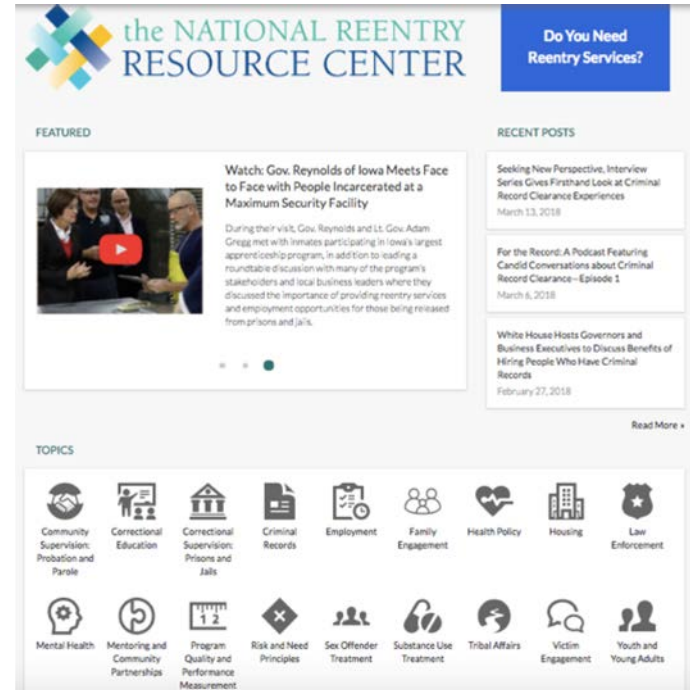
the NATIONAL REENTRY RESOURCE CENTER

Do You Need Reentry Services?

FEATURED

Watch: Gov. Reynolds of Iowa Meets Face to Face with People Incarcerated at a Maximum Security Facility

During their visit, Gov. Reynolds and Lt. Gov. Adam Gregg met with inmates participating in Iowa's largest apprenticeship program, in addition to leading a roundtable discussion with many of the program's stakeholders and local business leaders where they discussed the importance of providing reentry services and employment opportunities for those being released from prisons and jails.

RECENT POSTS

Seeking New Perspective, Interview Series Gives Firsthand Look at Criminal Record Clearance Experiences
March 13, 2018

For the Record: A Podcast Featuring Candid Conversations about Criminal Record Clearance—Episode 1
March 6, 2018

White House Hosts Governors and Business Executives to Discuss Benefits of Hiring People Who Have Criminal Records
February 27, 2018

Read More »

TOPICS

Community Supervision: Probation and Parole
Correctional Education
Correctional Supervision: Prisons and Jails
Criminal Records
Employment
Family Engagement
Health Policy
Housing
Law Enforcement
Mental Health
Mentoring and Community Partnerships
Program Quality and Performance Measurement
Risk and Need Principles
Sex Offender Treatment
Substance Use Treatment
Tribal Affairs
Victim Engagement
Youth and Young Adults